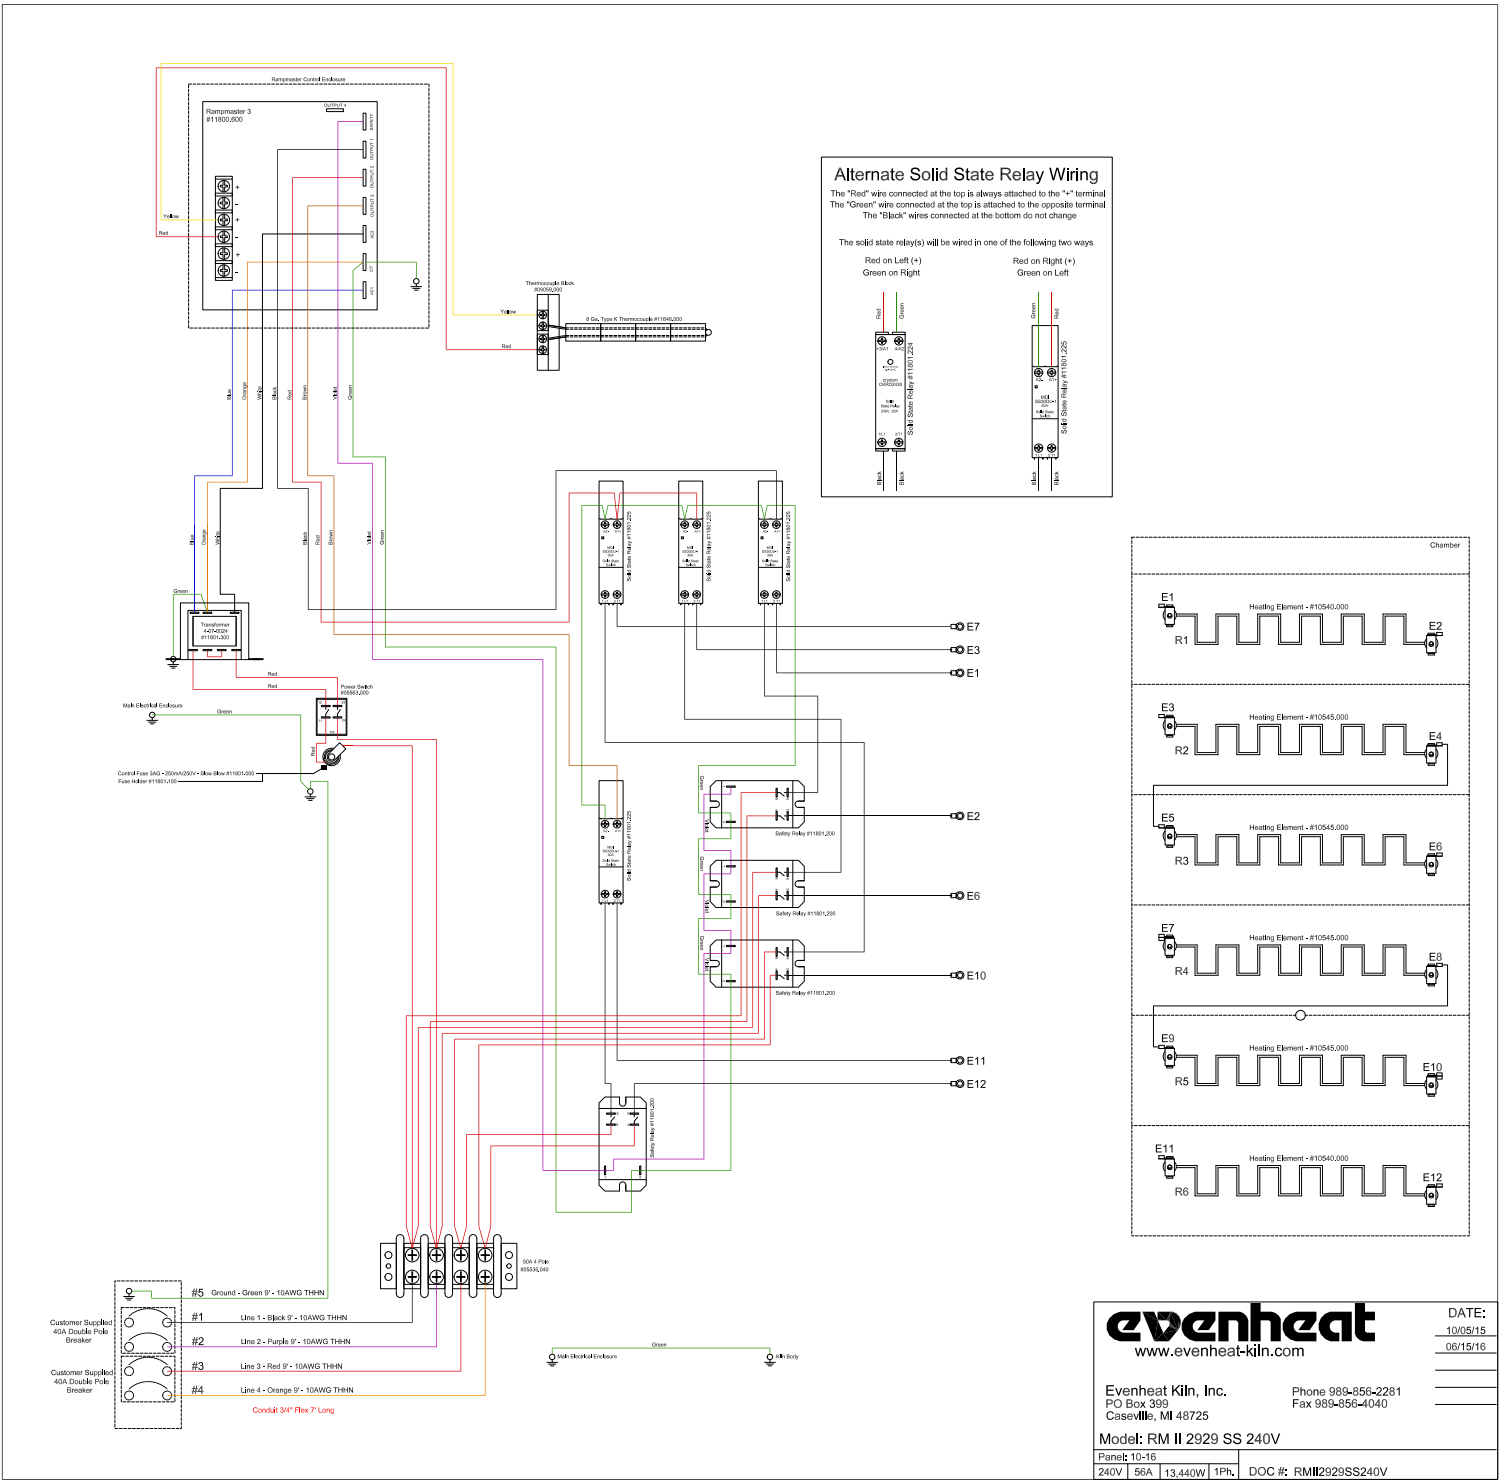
Rampmaster Control Enclosure

Rampmaster 3
#11800.800

OUTPUT 4

SAFETY

OUTPUT 1

OUTPUT 2

OUTPUT 3

AC2

CT

AC1

Yellow

Red

Thermocouple Block
#09099.000

8 Ga. Type K Thermocouple #11646.000

Yellow

Red

Blue Orange White Black Red Brown Violet Green

Alternate Solid State Relay Wiring

The "Red" wire connected at the top is always attached to the "+" terminal
The "Green" wire connected at the top is attached to the opposite terminal
The "Black" wires connected at the bottom do not change

The solid state relay(s) will be wired in one of the following two ways

Red on Left (+)
Green on Right

Red on Right (+)
Green on Left

Red Green

Solid State Relay #11801.224

Green Red

Solid State Relay #11801.225

Black Black

Black Black

Blue Orange White

Black Red Brown Violet Green

Solid State Relay #11801.225

Solid State Relay #11801.225

Solid State Relay #11801.225

Green

Transformer
#11801.300

Red

Red

Power Switch
#09863.200

Main Electrical Enclosure

Green

Red

Control Fuse 3AG - 250mA/250V - Slow Blow #11801.300
Fuse Holder #11801.100

E7

E3

E1

Solid State Relay #11801.225

Green

Violet

Safety Relay #11801.200

E2

Green

Violet

Safety Relay #11801.200

E6

Green

Violet

Safety Relay #11801.200

E10

E11

E12

Safety Relay #11801.200

50A 4 Pole
#05936.040

Chamber

E1

Heating Element - #10540.000

R1

E2

E3

Heating Element - #10545.000

R2

E4

E5

Heating Element - #10545.000

R3

E6

E7

Heating Element - #10545.000

R4

E8

E9

Heating Element - #10545.000

R5

E10

E11

Heating Element - #10540.000

R6

E12

Customer Supplied
40A Double Pole
Breaker

Customer Supplied
40A Double Pole
Breaker

#5 Ground - Green 9' - 10AWG THHN

#1 Line 1 - Black 9' - 10AWG THHN

#2 Line 2 - Purple 9' - 10AWG THHN

#3 Line 3 - Red 9' - 10AWG THHN

#4 Line 4 - Orange 9' - 10AWG THHN

Conduit 3/4" Flex 7' Long

Green

Main Electrical Enclosure

Kiln Body

evenheat
www.evenheat-kiln.com

DATE:
10/05/15
06/15/16

Evenheat Kiln, Inc.
PO Box 399
Caseville, MI 48725

Phone 989-856-2281
Fax 989-856-4040

Model: RM II 2929 SS 240V

Panel: 10-16

| 240V | 56A | 13,440W | 1Ph. | DOC #: RMII2929SS240V |